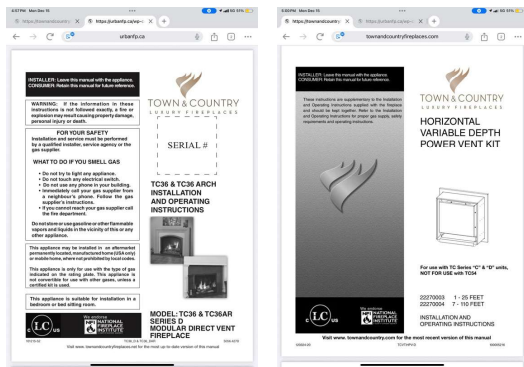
4:57 PM Mon Dec 16

https://townandcountry... https://urbanfp.ca/wp-...

urbanfp.ca

INSTALLER: Leave this manual with the appliance.
CONSUMER: Retain this manual for future reference.

WARNING: If the information in these instructions is not followed exactly, a fire or explosion may result causing property damage, personal injury or death.

FOR YOUR SAFETY
Installation and service must be performed by a qualified installer, service agency or the gas supplier.

WHAT TO DO IF YOU SMELL GAS

• Do not try to light any appliance.
• Do not touch any electrical switch.
• Do not use any phone in your building.
• Immediately call your gas supplier from a neighbour's phone. Follow the gas supplier's instructions.
• If you cannot reach your gas supplier call the fire department.

Do not store or use gasoline or other flammable vapors and liquids in the vicinity of this or any other appliance.

This appliance may be installed in an aftermarket permanently located, manufactured home (USA only) or mobile home, where not prohibited by local codes.

This appliance is only for use with the type of gas indicated on the rating plate. This appliance is not convertible for use with other gases, unless a certified kit is used.

This appliance is suitable for installation in a bedroom or bed sitting room.

TOWN & COUNTRY
LUXURY FIREPLACES

SERIAL #

TC36 & TC36 ARCH
INSTALLATION AND OPERATING INSTRUCTIONS

MODEL: TC36 & TC36AR
SERIES D
MODULAR DIRECT VENT FIREPLACE

We endorse NATIONAL FIREPLACE INSTITUTE

Visit www.townandcountryfireplaces.net for the most up to date version of this manual

4:50 PM Mon Dec 16

https://townandcountry... https://urbanfp.ca/wp-...

townandcountryfireplaces.com

INSTALLER: Leave this manual with the appliance.
CONSUMER: Retain this manual for future reference.

These instructions are supplementary to the Installation and Operating Instructions supplied with the Fireplace and should be kept together. Refer to the Installation and Operating Instructions for proper gas supply, safety requirements and operating instructions.

TOWN & COUNTRY
LUXURY FIREPLACES

HORIZONTAL VARIABLE DEPTH POWER VENT KIT

For use with TC Series "C" & "D" units, NOT FOR USE with TC54

22270003 1 - 25 FEET
22270004 7 - 110 FEET

INSTALLATION AND OPERATING INSTRUCTIONS

We endorse NATIONAL FIREPLACE INSTITUTE

Visit www.townandcountry.com for the most recent version of this manual